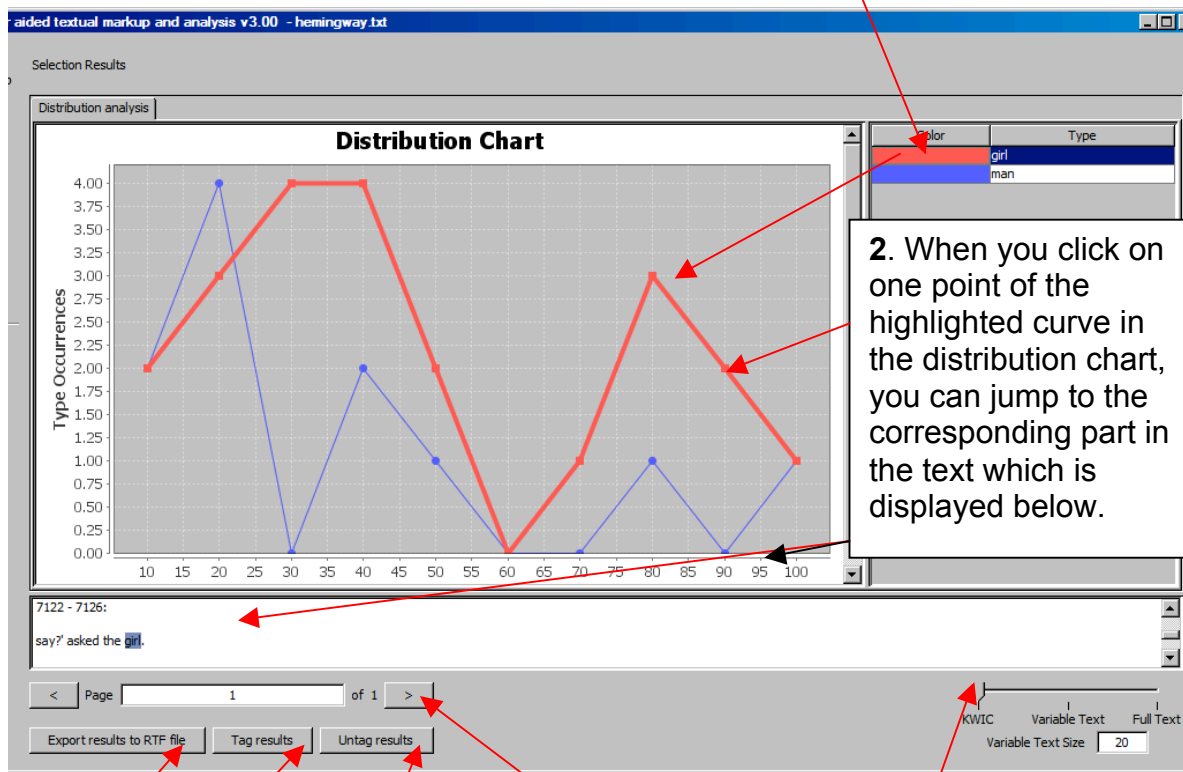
aided textual markup and analysis v3.00 - hemingway.txt

Selection Results

Distribution analysis

Distribution Chart

Type Occurrences

4.00
3.75
3.50
3.25
3.00
2.75
2.50
2.25
2.00
1.75
1.50
1.25
1.00
0.75
0.50
0.25
0.00

10 15 20 25 30 35 40 45 50 55 60 65 70 75 80 85 90 95 100

| Color | Type |
|---|---|
| | girl |
| | man |

**2**. When you click on one point of the highlighted curve in the distribution chart, you can jump to the corresponding part in the text which is displayed below.

7122 - 7126:

say?' asked the girl.

< Page 1 of 1 >

Export results to RTF file
Tag results
Untag results

KWIC
Variable Text
Full Text
Variable Text Size 20